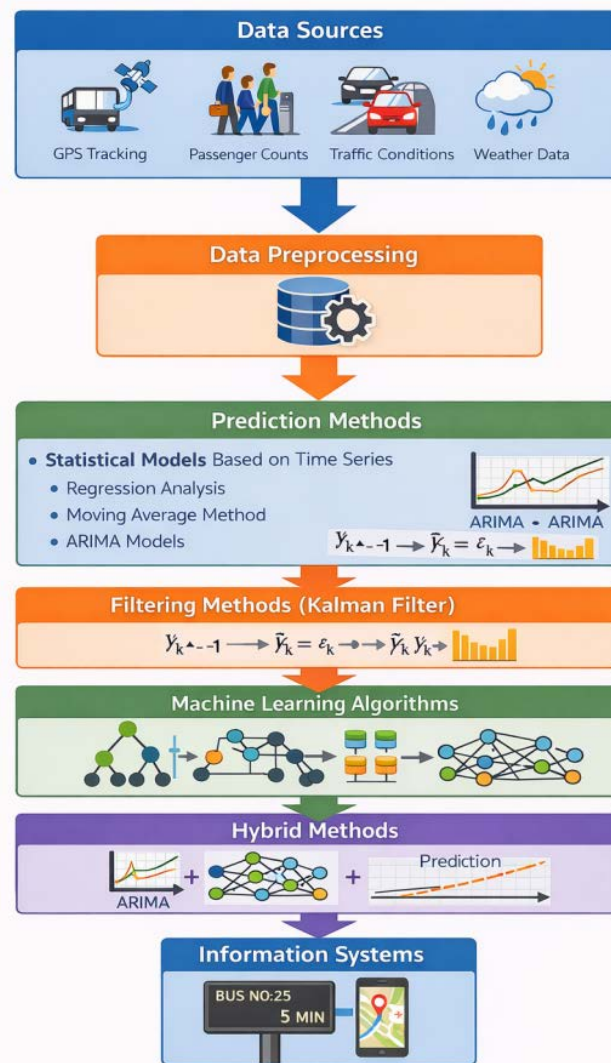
Data Sources

GPS Tracking
Passenger Counts
Traffic Conditions
Weather Data

Data Preprocessing

Prediction Methods

• Statistical Models Based on Time Series
• Regression Analysis
• Moving Average Method
• ARIMA Models

ARIMA - ARIMA

$y_{k-1} \rightarrow \bar{y}_k = \varepsilon_k \rightarrow$

Filtering Methods (Kalman Filter)

$y_{k-1} \longrightarrow \bar{y}_k = \varepsilon_k \rightarrow \bar{y}_k\, y_k \rightarrow$

Machine Learning Algorithms

Hybrid Methods

ARIMA + +
Prediction

Information Systems

BUS NO:25
5 MIN